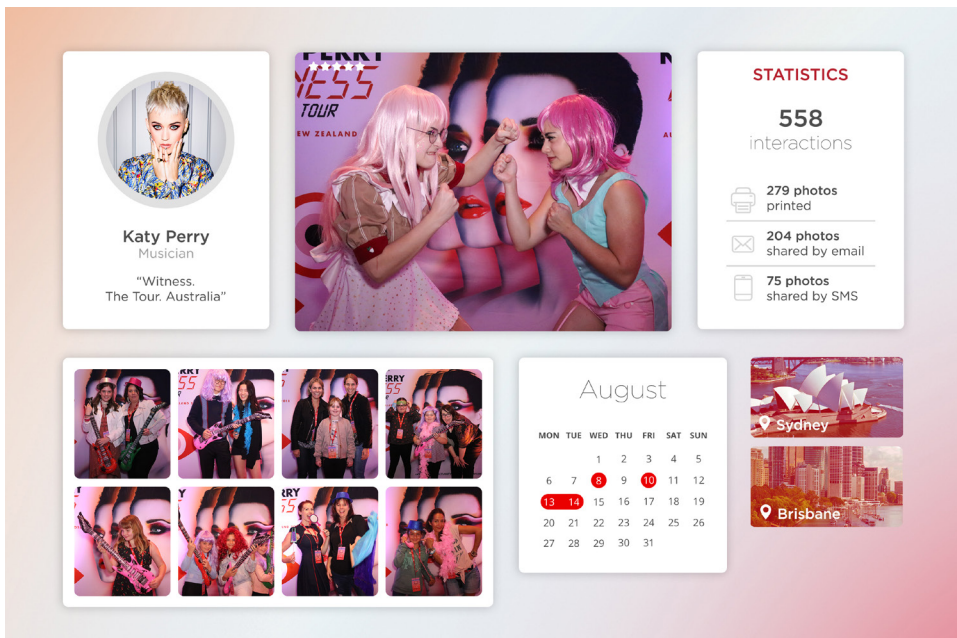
Katy Perry
Musician
"Witness.
The Tour. Australia"

PERRY
NESS
TOUR
NEW ZEALAND

STATISTICS
558
interactions
279 photos
printed
204 photos
shared by email
75 photos
shared by SMS

August

| MON | TUE | WED | THU | FRI | SAT | SUN |
|---|---|---|---|---|---|---|
| | | | 1 | 2 | 3 | 4 | 5 |
| 6 | 7 | 8 | 9 | 10 | 11 | 12 |
| 13 | 14 | 15 | 16 | 17 | 18 | 19 |
| 20 | 21 | 22 | 23 | 24 | 25 | 26 |
| 27 | 28 | 29 | 30 | 31 | | |

Sydney
Brisbane